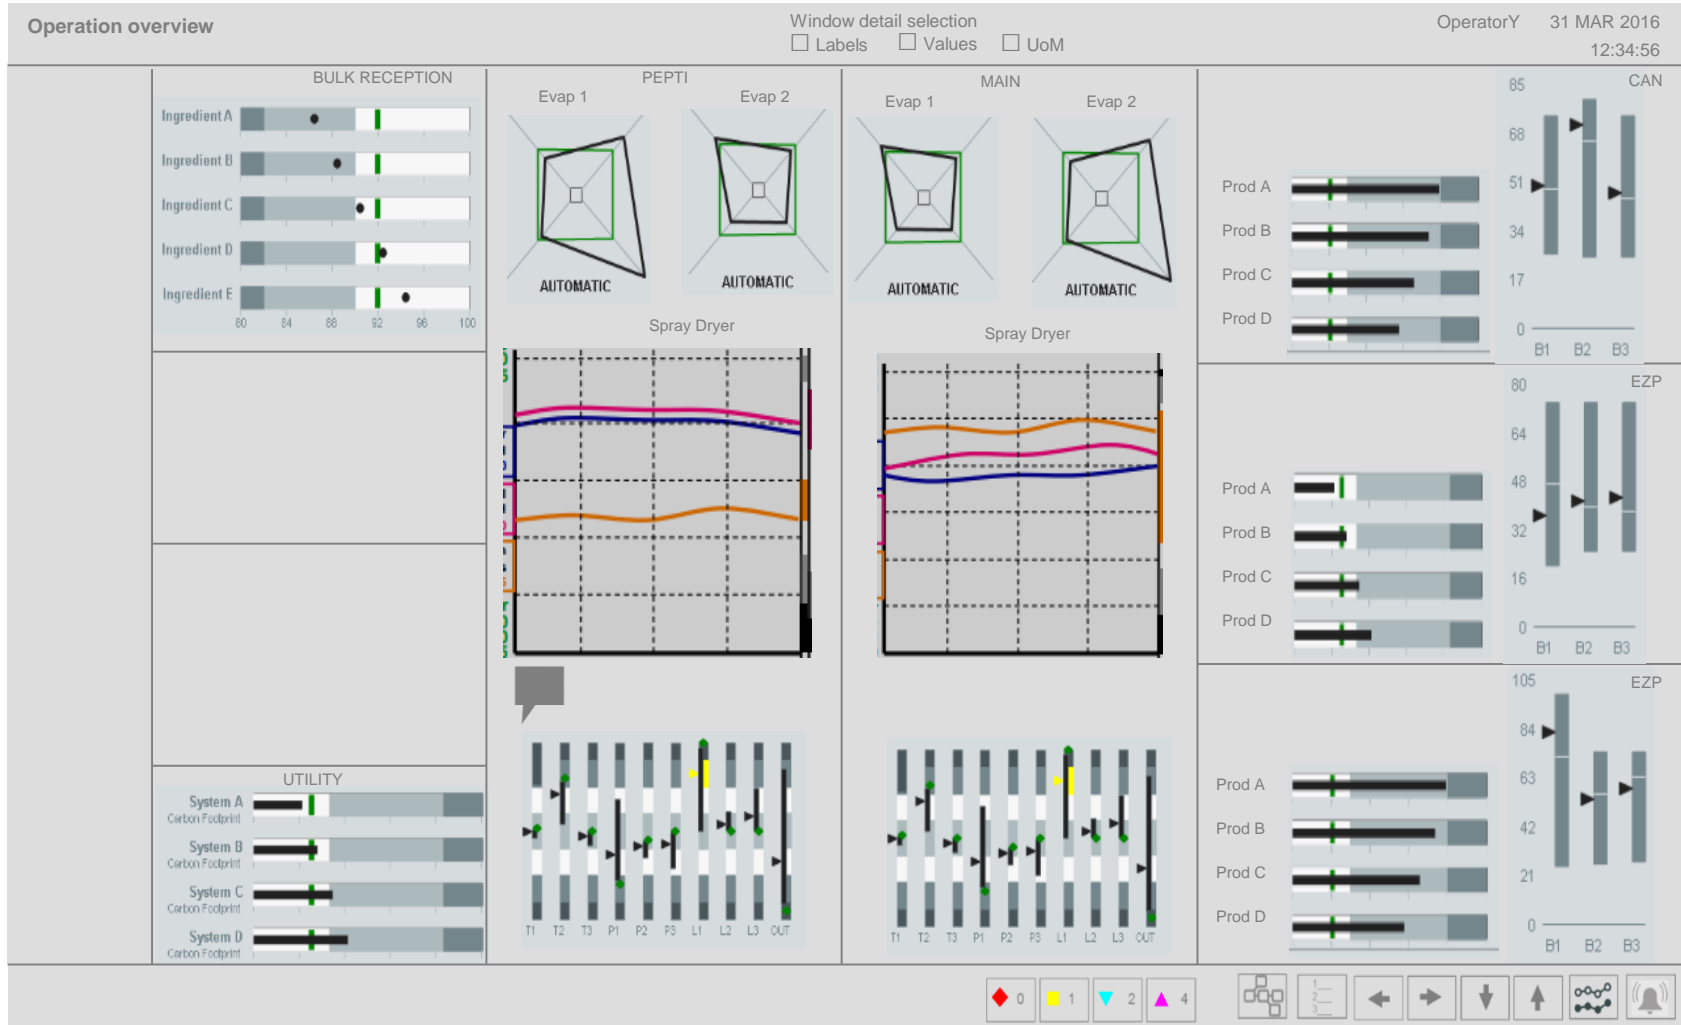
Operation overview

Window detail selection
☐ Labels ☐ Values ☐ UoM

OperatorY 31 MAR 2016
12:34:56

BULK RECEPTION
Ingredient A
Ingredient B
Ingredient C
Ingredient D
Ingredient E
80 84 88 92 96 100

UTILITY
System A
Carbon Footprint
System B
Carbon Footprint
System C
Carbon Footprint
System D
Carbon Footprint

PEPTI
Evap 1
Evap 2
AUTOMATIC
AUTOMATIC
Spray Dryer

T1 T2 T3 P1 P2 P3 L1 L2 L3 OUT

MAIN
Evap 1
Evap 2
AUTOMATIC
AUTOMATIC
Spray Dryer

T1 T2 T3 P1 P2 P3 L1 L2 L3 OUT

CAN
Prod A
Prod B
Prod C
Prod D
85
68
51
34
17
0
B1 B2 B3

EZP
Prod A
Prod B
Prod C
Prod D
80
64
48
32
16
0
B1 B2 B3

EZP
Prod A
Prod B
Prod C
Prod D
105
84
63
42
21
0
B1 B2 B3

0 1 2 4